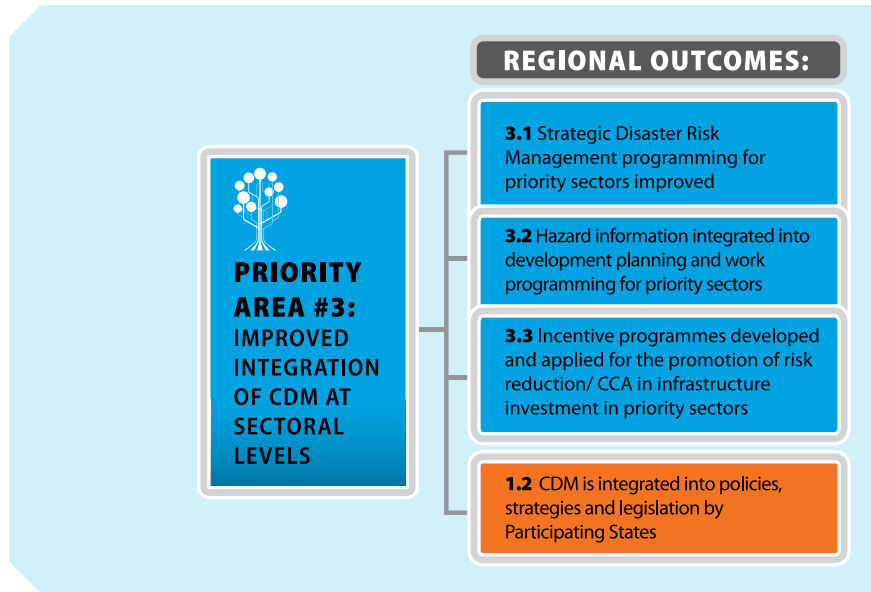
PRIORITY AREA #3: IMPROVED INTEGRATION OF CDM AT SECTORAL LEVELS

REGIONAL OUTCOMES:

**3.1** Strategic Disaster Risk Management programming for priority sectors improved

**3.2** Hazard information integrated into development planning and work programming for priority sectors

**3.3** Incentive programmes developed and applied for the promotion of risk reduction/ CCA in infrastructure investment in priority sectors

**1.2** CDM is integrated into policies, strategies and legislation by Participating States